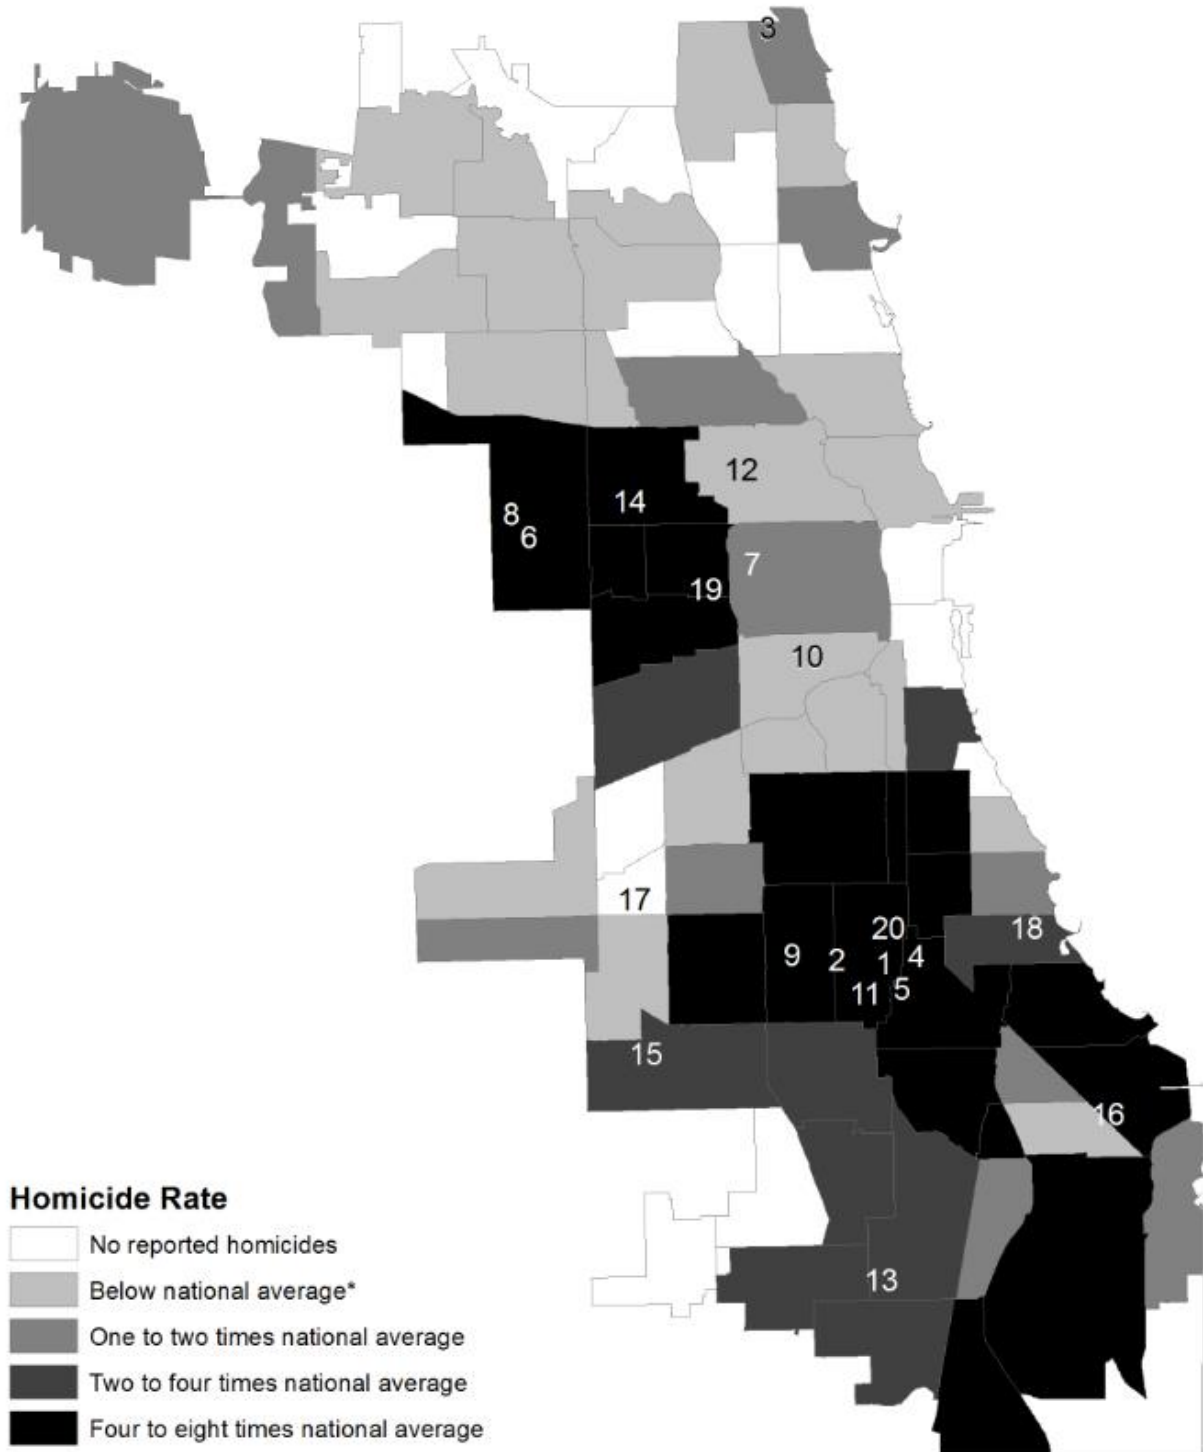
3

12

14

8
6

7

19

10

17

20

18

9

2

1

4

11

5

15

16

13

Homicide Rate

No reported homicides

Below national average*

One to two times national average

Two to four times national average

Four to eight times national average